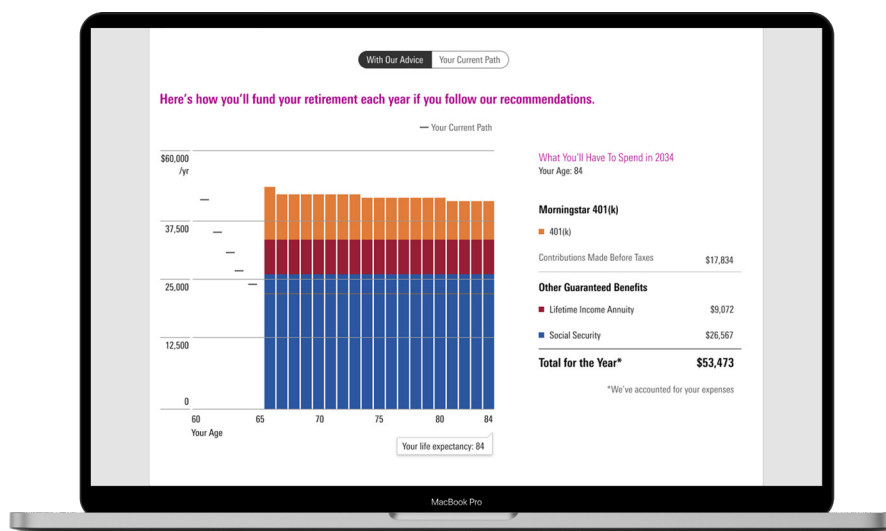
With Our Advice | Your Current Path

Here's how you'll fund your retirement each year if you follow our recommendations.

— Your Current Path

$60,000 /yr

37,500

25,000

12,500

0

60 65 70 75 80 84

Your Age

Your life expectancy: 84

What You'll Have To Spend in 2034

Your Age: 84

Morningstar 401(k)

401(k)

Contributions Made Before Taxes $17,834

Other Guaranteed Benefits

Lifetime Income Annuity $9,072

Social Security $26,567

Total for the Year* $53,473

*We've accounted for your expenses

MacBook Pro